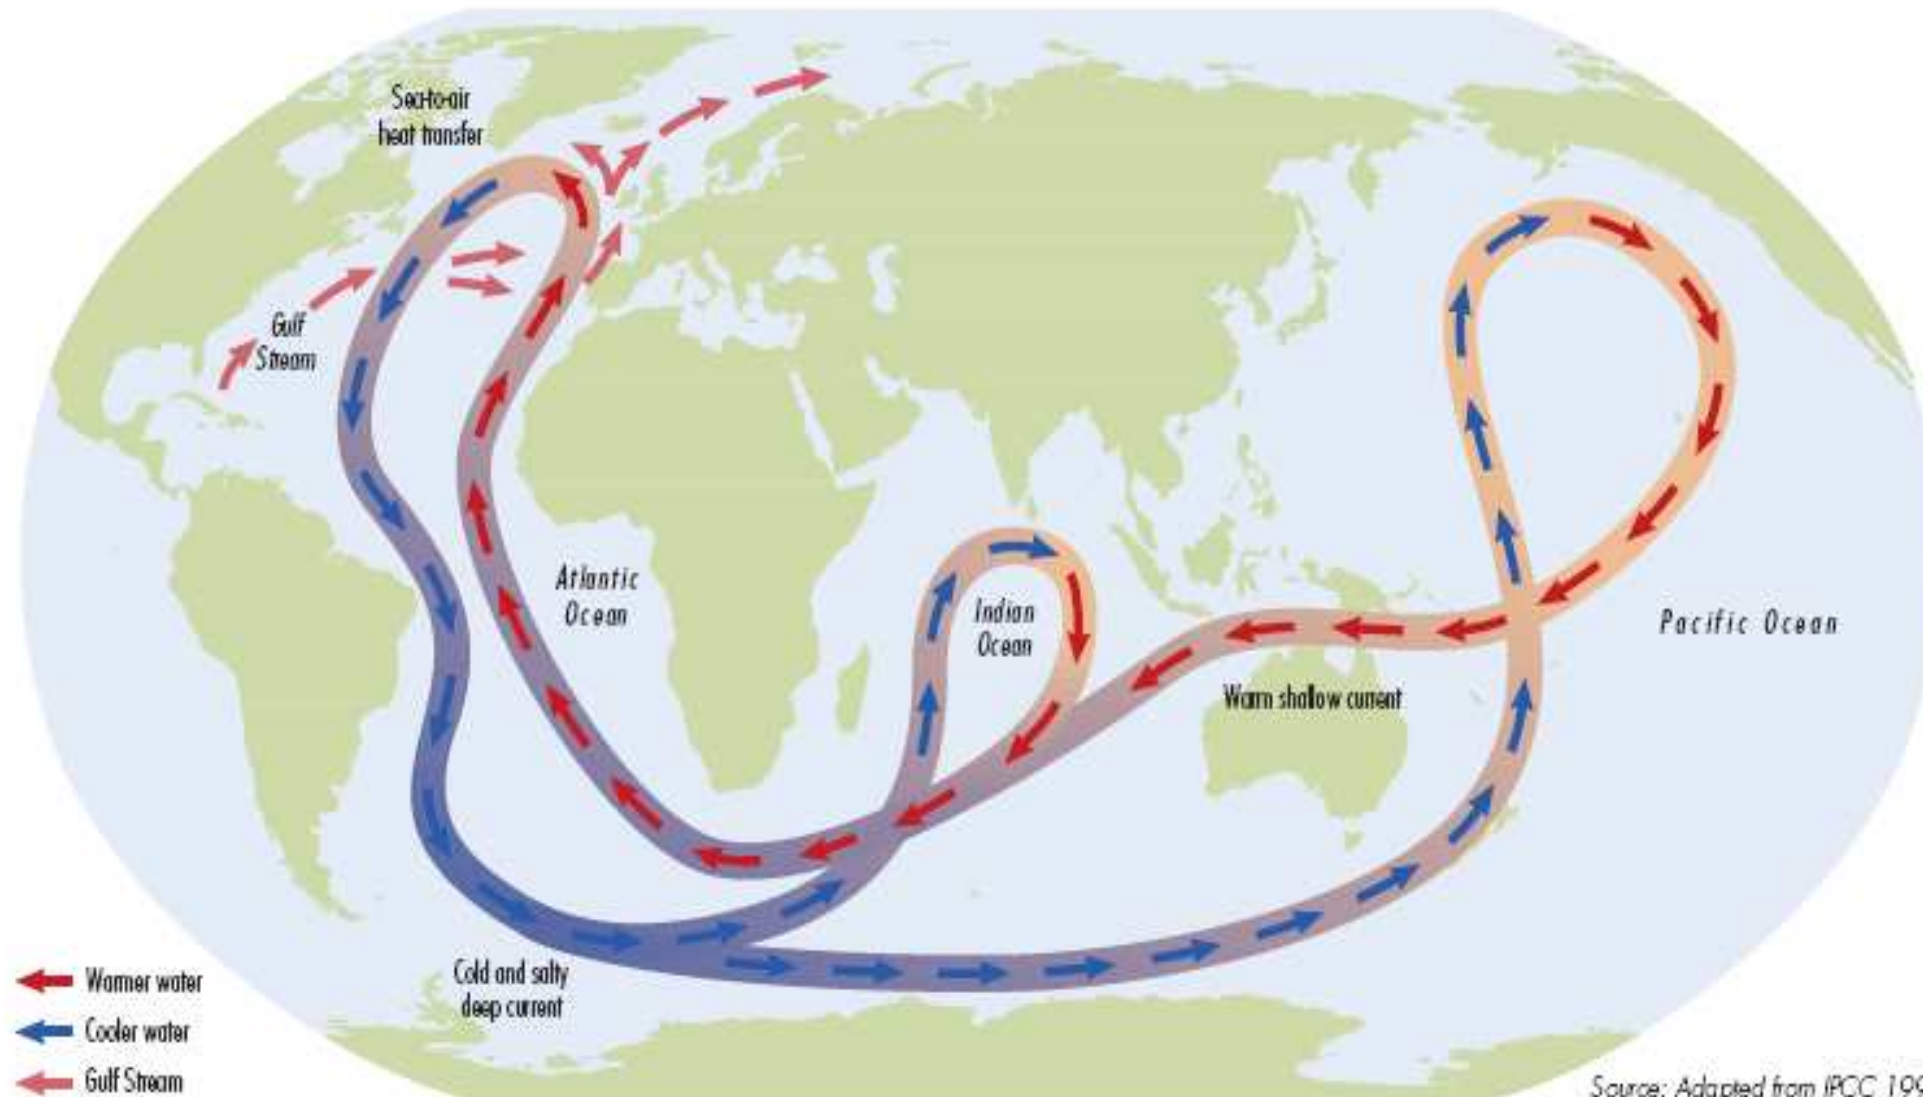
Sea-to-air heat transfer

Gulf Stream

Atlantic Ocean

Indian Ocean

Pacific Ocean

Warm shallow current

Cold and salty deep current

Warmer water
Cooler water
Gulf Stream

Source: Adapted from IPCC 199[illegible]